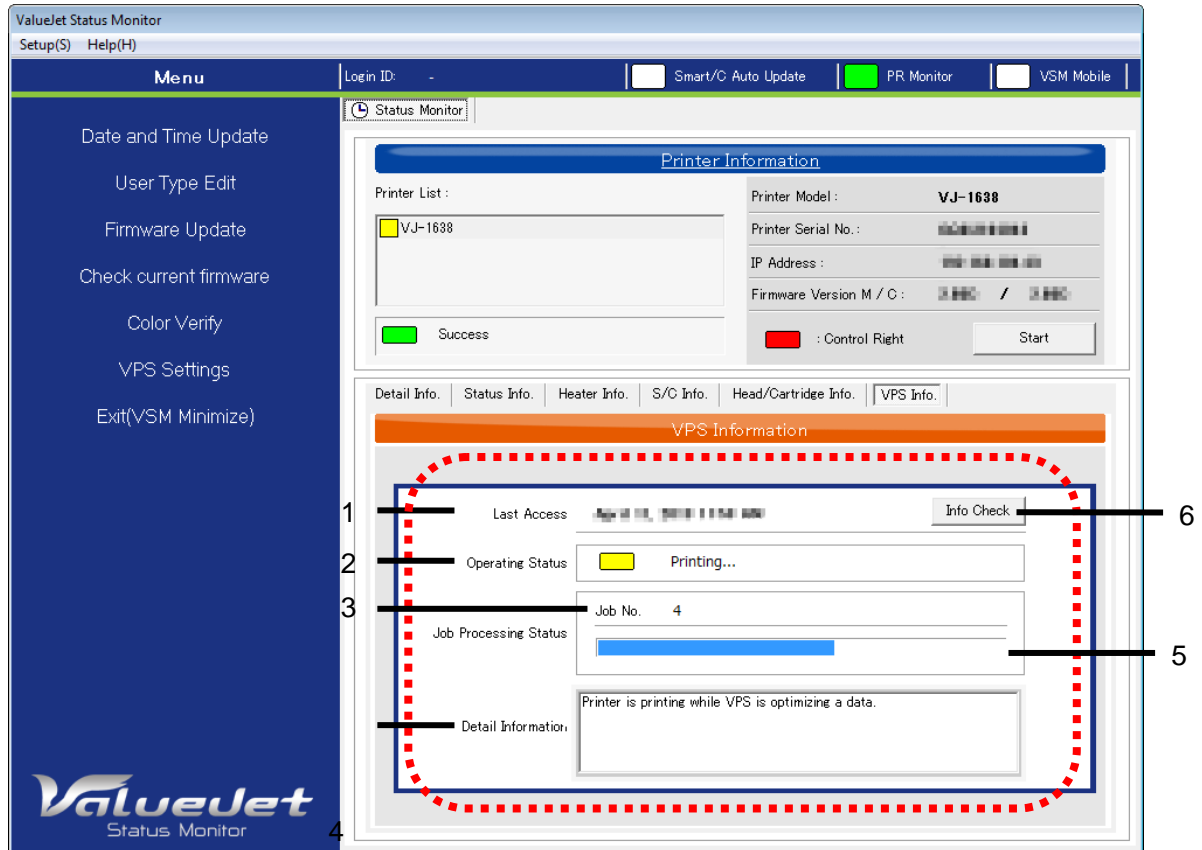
ValueJet Status Monitor

Setup(S) Help(H)

Menu

Login ID: -

Smart/C Auto Update

PR Monitor

VSM Mobile

Date and Time Update

User Type Edit

Firmware Update

Check current firmware

Color Verify

VPS Settings

Exit(VSM Minimize)

Status Monitor

Printer Information

Printer List :

VJ-1638

Success

Printer Model : VJ-1638

Printer Serial No. : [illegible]

IP Address : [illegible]

Firmware Version M / C : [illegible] / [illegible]

: Control Right

Start

Detail Info. | Status Info. | Heater Info. | S/C Info. | Head/Cartridge Info. | VPS Info.

VPS Information

1 Last Access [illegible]

Info Check 6

2 Operating Status Printing...

3 Job No. 4

Job Processing Status

5

Detail Information

Printer is printing while VPS is optimizing a data.

ValueJet
Status Monitor

4